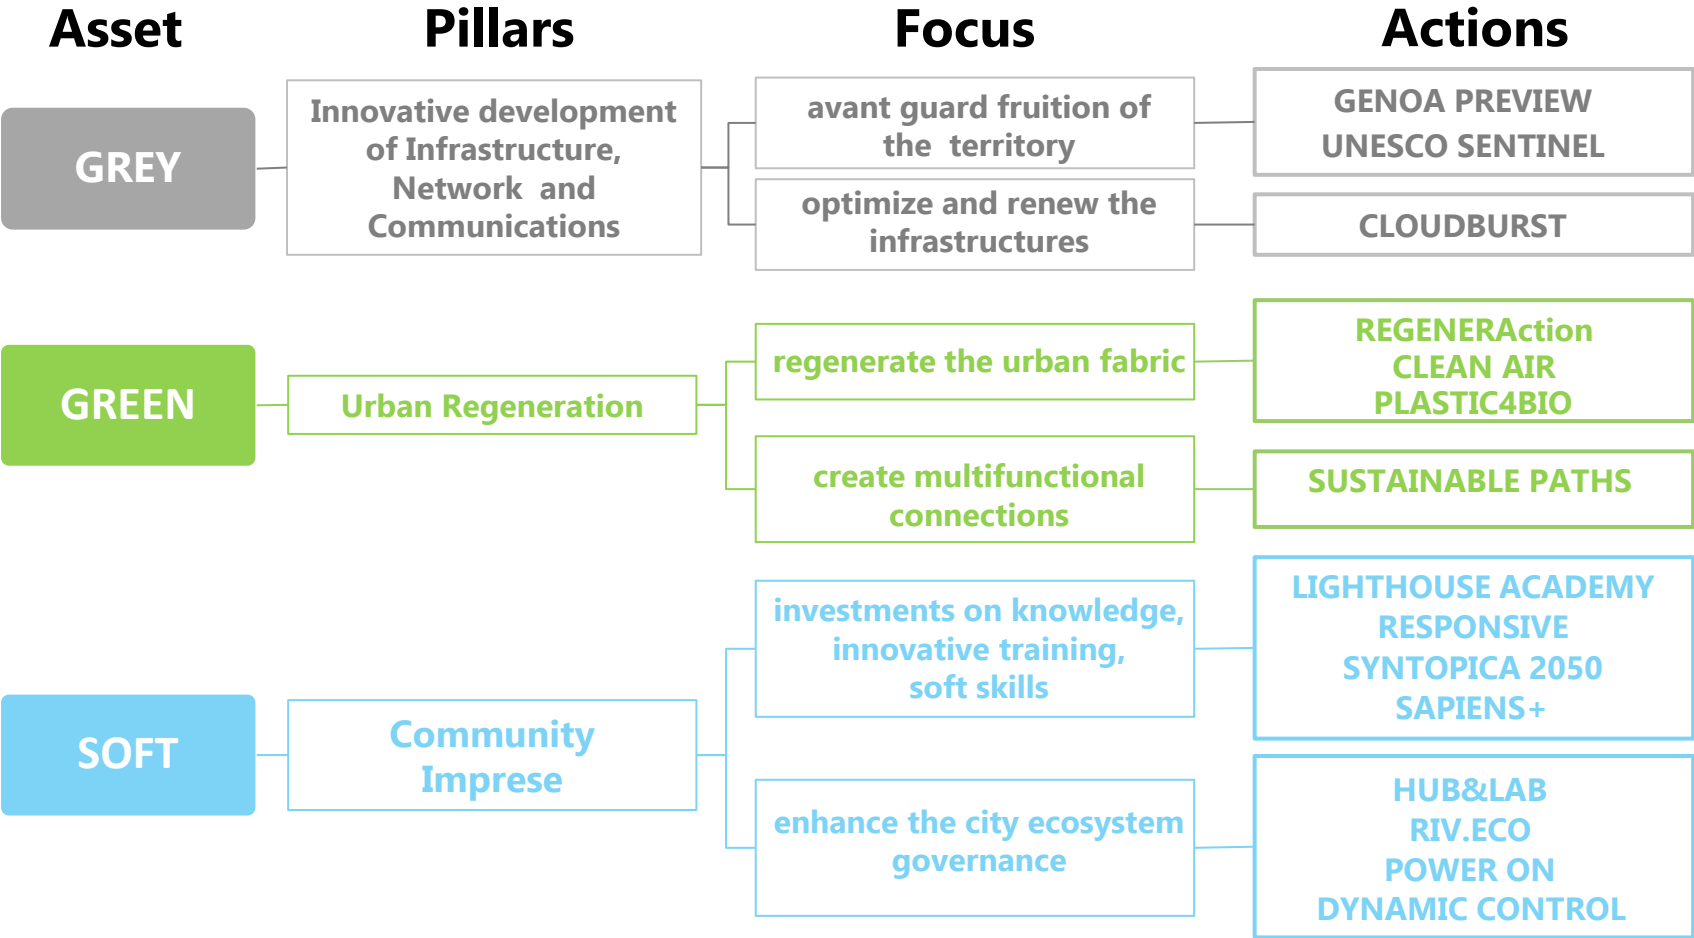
| Asset | Pillars | Focus | Actions |
|---|---|---|---|
| GREY | Innovative development of Infrastructure, Network and Communications | avant guard fruition of the territory | GENOA PREVIEW UNESCO SENTINEL |
| | | optimize and renew the infrastructures | CLOUDBURST |
| GREEN | Urban Regeneration | regenerate the urban fabric | REGENERAction CLEAN AIR PLASTIC4BIO |
| | | create multifunctional connections | SUSTAINABLE PATHS |
| SOFT | Community Imprese | investments on knowledge, innovative training, soft skills | LIGHTHOUSE ACADEMY RESPONSIVE SYNTOPICA 2050 SAPIENS+ |
| | | enhance the city ecosystem governance | HUB&LAB RIV.ECO POWER ON DYNAMIC CONTROL |